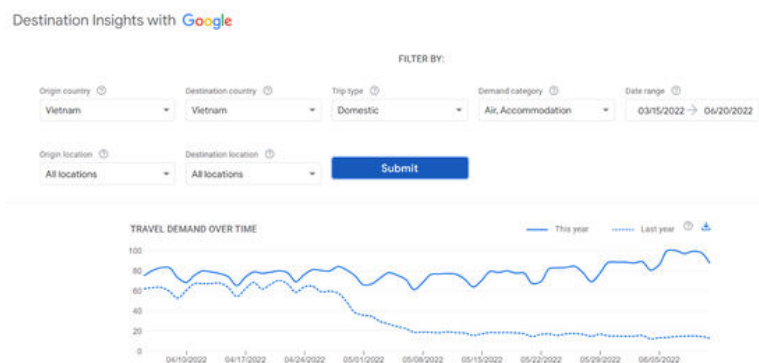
Destination Insights with Google

FILTER BY:

Origin country ⓘ
Vietnam

Destination country ⓘ
Vietnam

Trip type ⓘ
Domestic

Demand category ⓘ
Air, Accommodation

Date range ⓘ
03/15/2022 → 06/20/2022

Origin location ⓘ
All locations

Destination location ⓘ
All locations

Submit

TRAVEL DEMAND OVER TIME

This year
Last year

100
80
60
40
20
0

04/10/2022
04/17/2022
04/24/2022
05/01/2022
05/08/2022
05/15/2022
05/22/2022
05/29/2022
06/05/2022